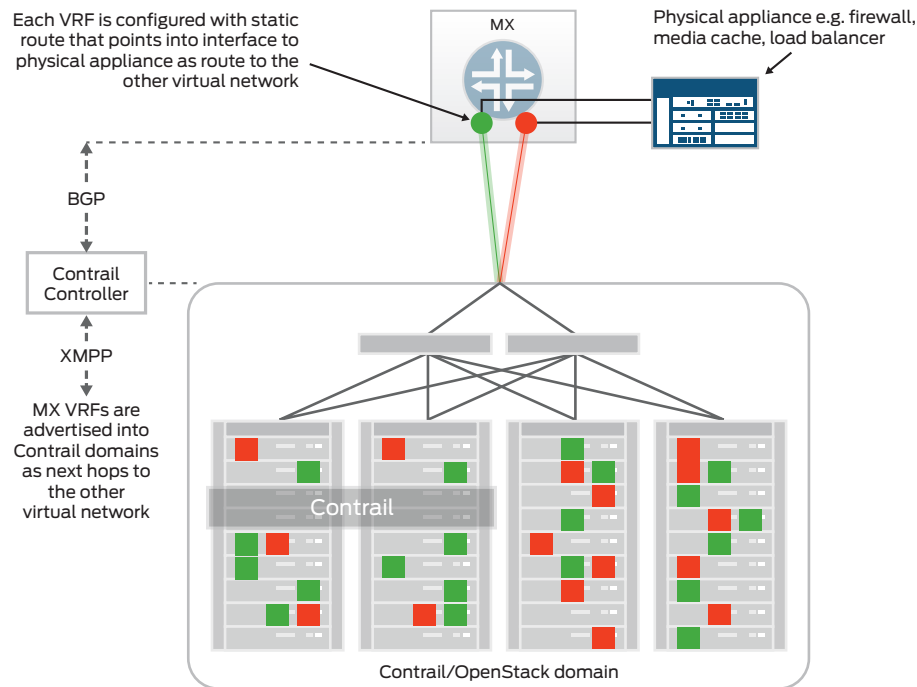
Each VRF is configured with static route that points into interface to physical appliance as route to the other virtual network

MX

Physical appliance e.g. firewall, media cache, load balancer

BGP

Contrail Controller

XMPP

MX VRFs are advertised into Contrail domains as next hops to the other virtual network

Contrail

Contrail/OpenStack domain